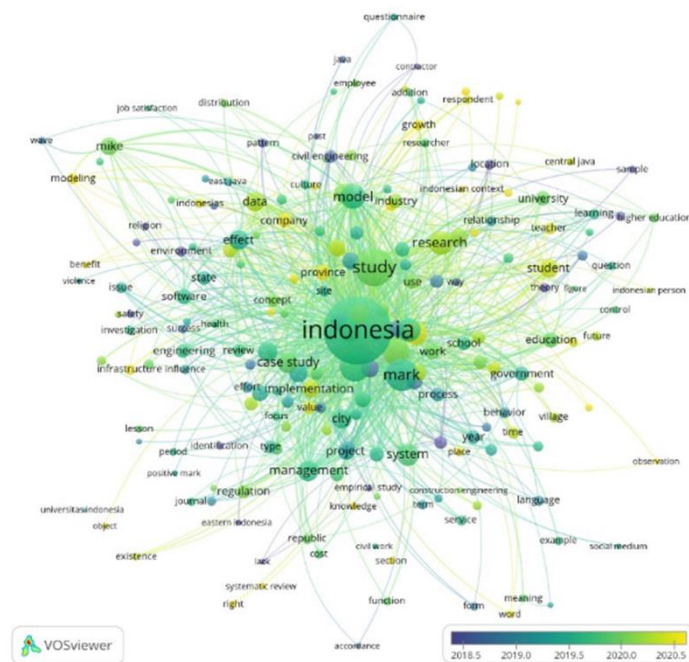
questionnaire
java
contractor
employee
addition
respondent
job satisfaction
distribution
past
growth
wave
mike
pattern
researcher
civil engineering
location
central java
sample
east java
culture
modeling
indonesian context
indonesias
data
model
industry
university
learning
higher education
religion
company
relationship
teacher
environment
effect
research
benefit
province
study
student
question
violence
issue
state
use
way
theory
figure
site
indonesian person
software
concept
safety
control
investigation
success
health
indonesia
future
school
education
engineering
review
work
infrastructure
influence
case study
government
mark
effort
implementation
process
village
focus
value
behavior
lesson
city
time
identification
year
period
type
project
system
place
positive mark
observation
management
regulation
empirical study
construction engineering
journal
language
knowledge
term
universitas indonesia
eastern indonesia
service
object
example
republic
social medium
existence
cost
civil work
lack
section
systematic review
meaning
right
word
function
form
acceptance
VOSviewer
2018.5
2019.0
2019.5
2020.0
2020.5